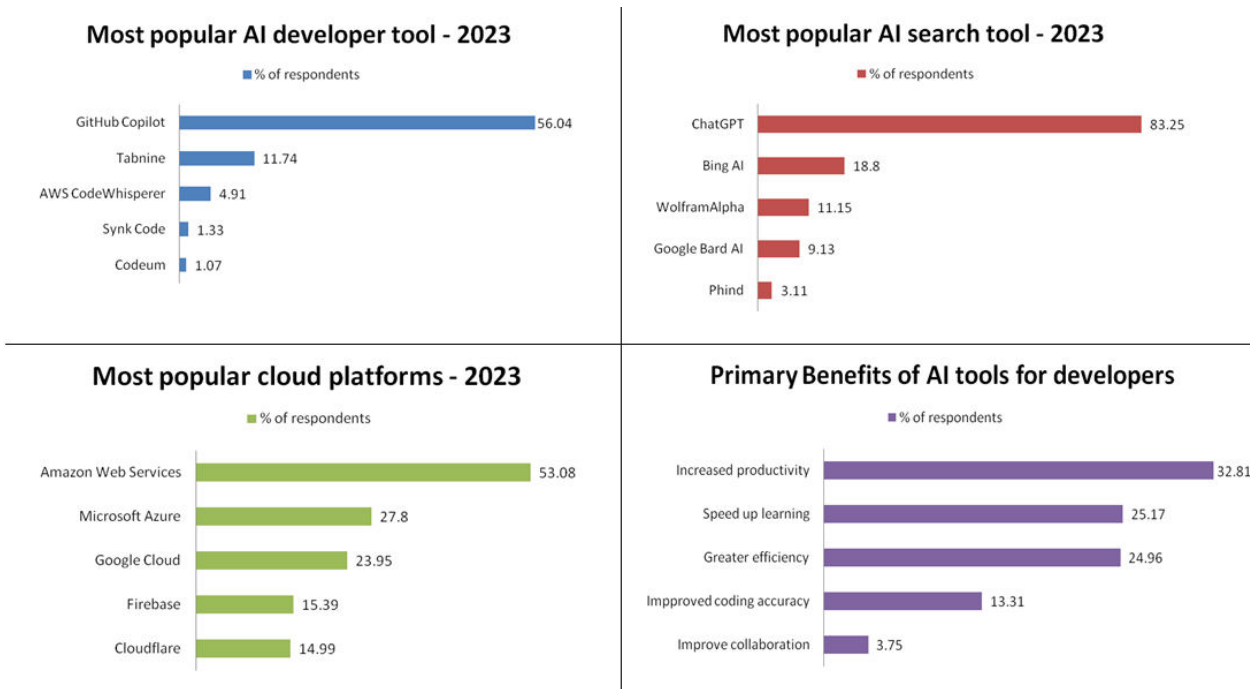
Most popular AI developer tool - 2023

% of respondents

GitHub Copilot 56.04
Tabnine 11.74
AWS CodeWhisperer 4.91
Synk Code 1.33
Codeum 1.07

Most popular AI search tool - 2023

% of respondents

ChatGPT 83.25
Bing AI 18.8
WolframAlpha 11.15
Google Bard AI 9.13
Phind 3.11

Most popular cloud platforms - 2023

% of respondents

Amazon Web Services 53.08
Microsoft Azure 27.8
Google Cloud 23.95
Firebase 15.39
Cloudflare 14.99

Primary Benefits of AI tools for developers

% of respondents

Increased productivity 32.81
Speed up learning 25.17
Greater efficiency 24.96
Impproved coding accuracy 13.31
Improve collaboration 3.75